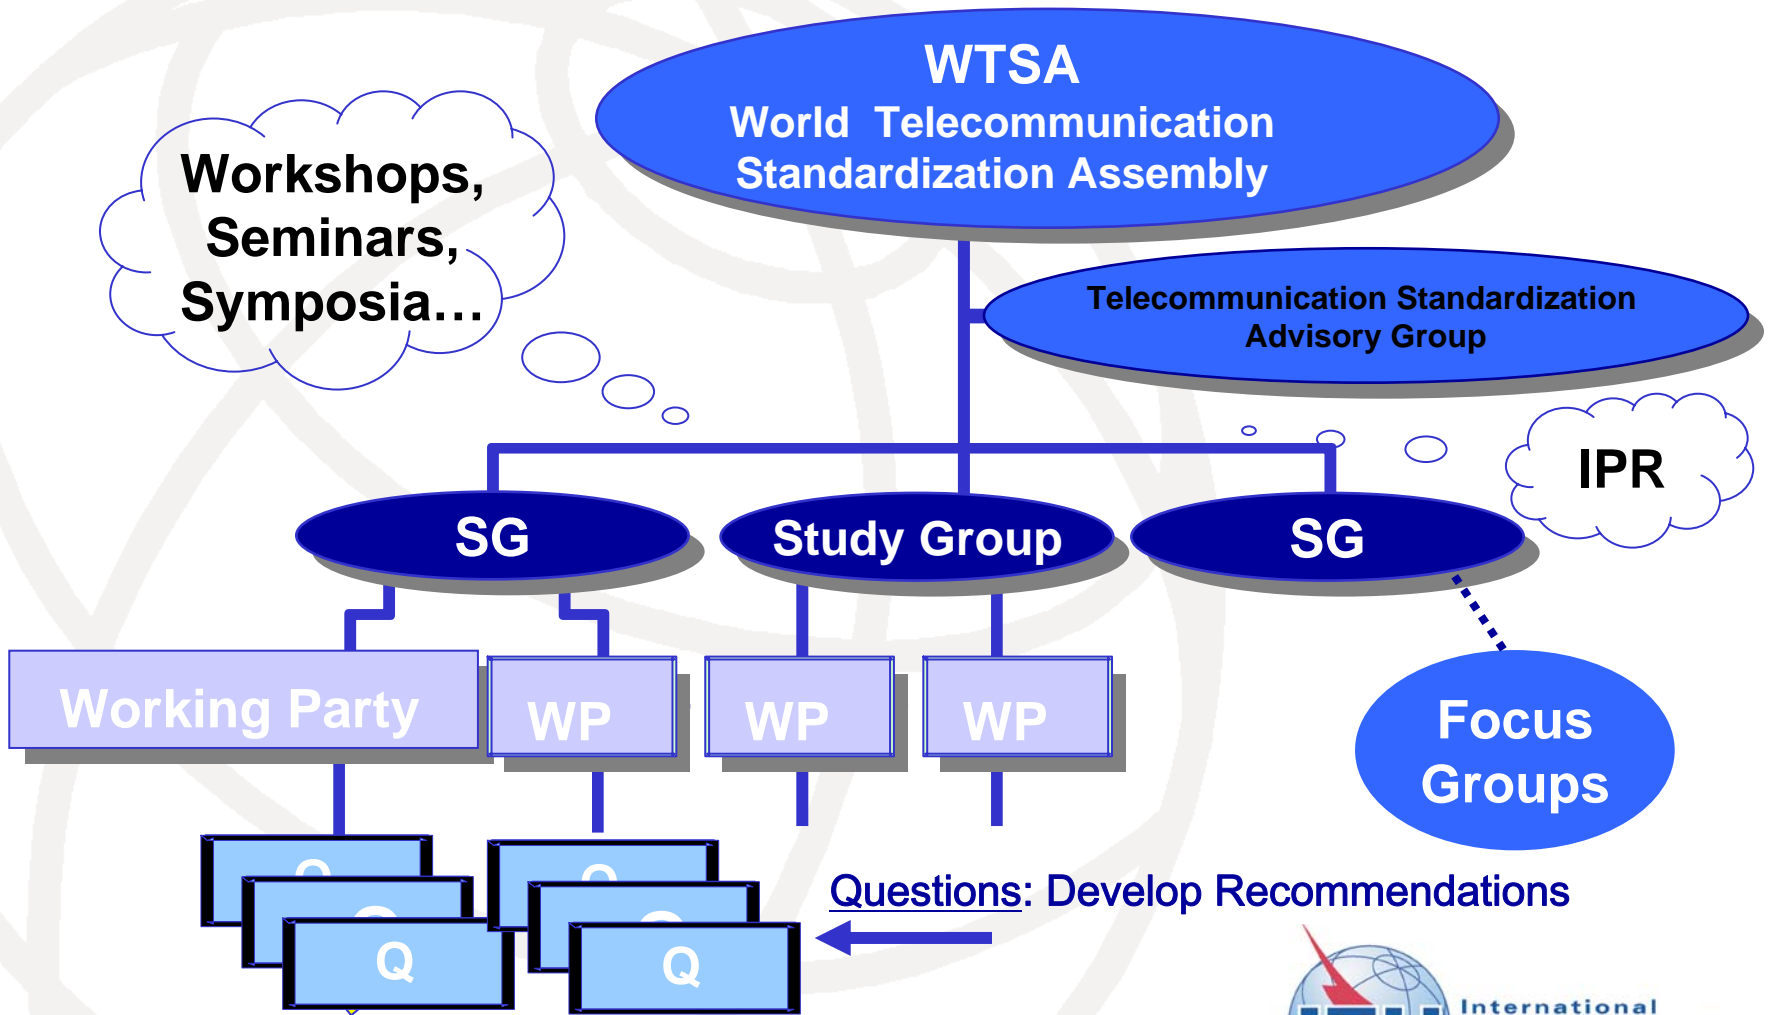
WTSA
World Telecommunication Standardization Assembly

Workshops, Seminars, Symposia…

Telecommunication Standardization Advisory Group

IPR

SG

Study Group

SG

Working Party

WP

WP

WP

Focus Groups

Q

Q

Questions: Develop Recommendations

International